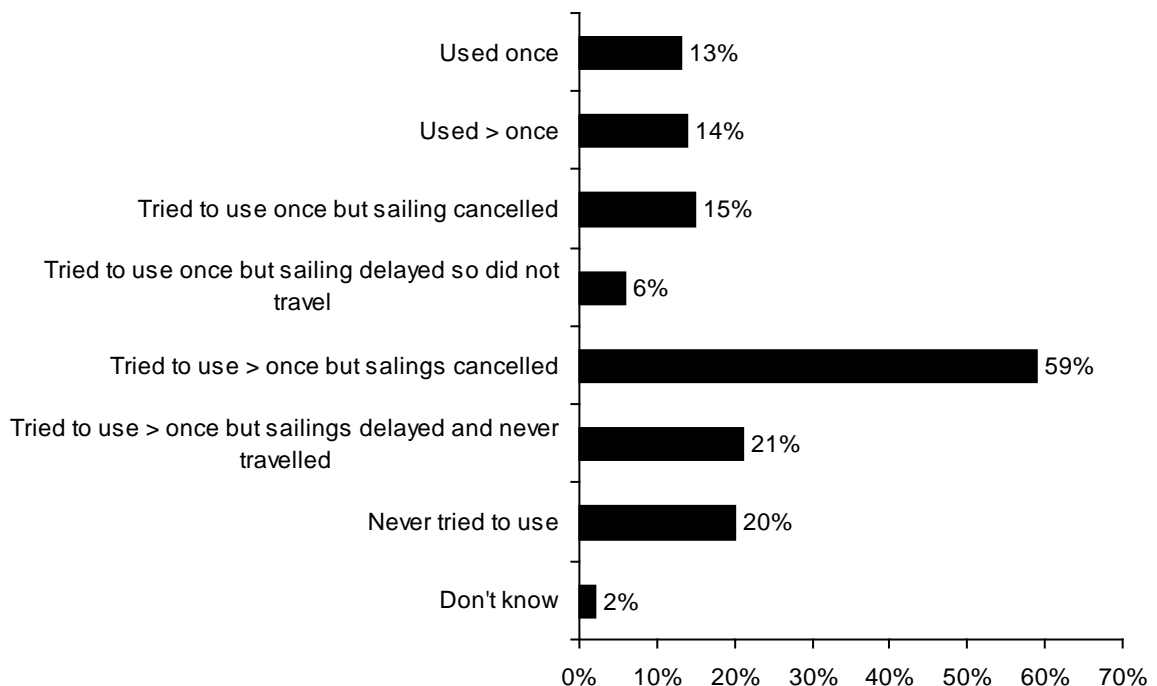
Used once 13%

Used > once 14%

Tried to use once but sailing cancelled 15%

Tried to use once but sailing delayed so did not travel 6%

Tried to use > once but salings cancelled 59%

Tried to use > once but sailings delayed and never travelled 21%

Never tried to use 20%

Don't know 2%

0% 10% 20% 30% 40% 50% 60% 70%